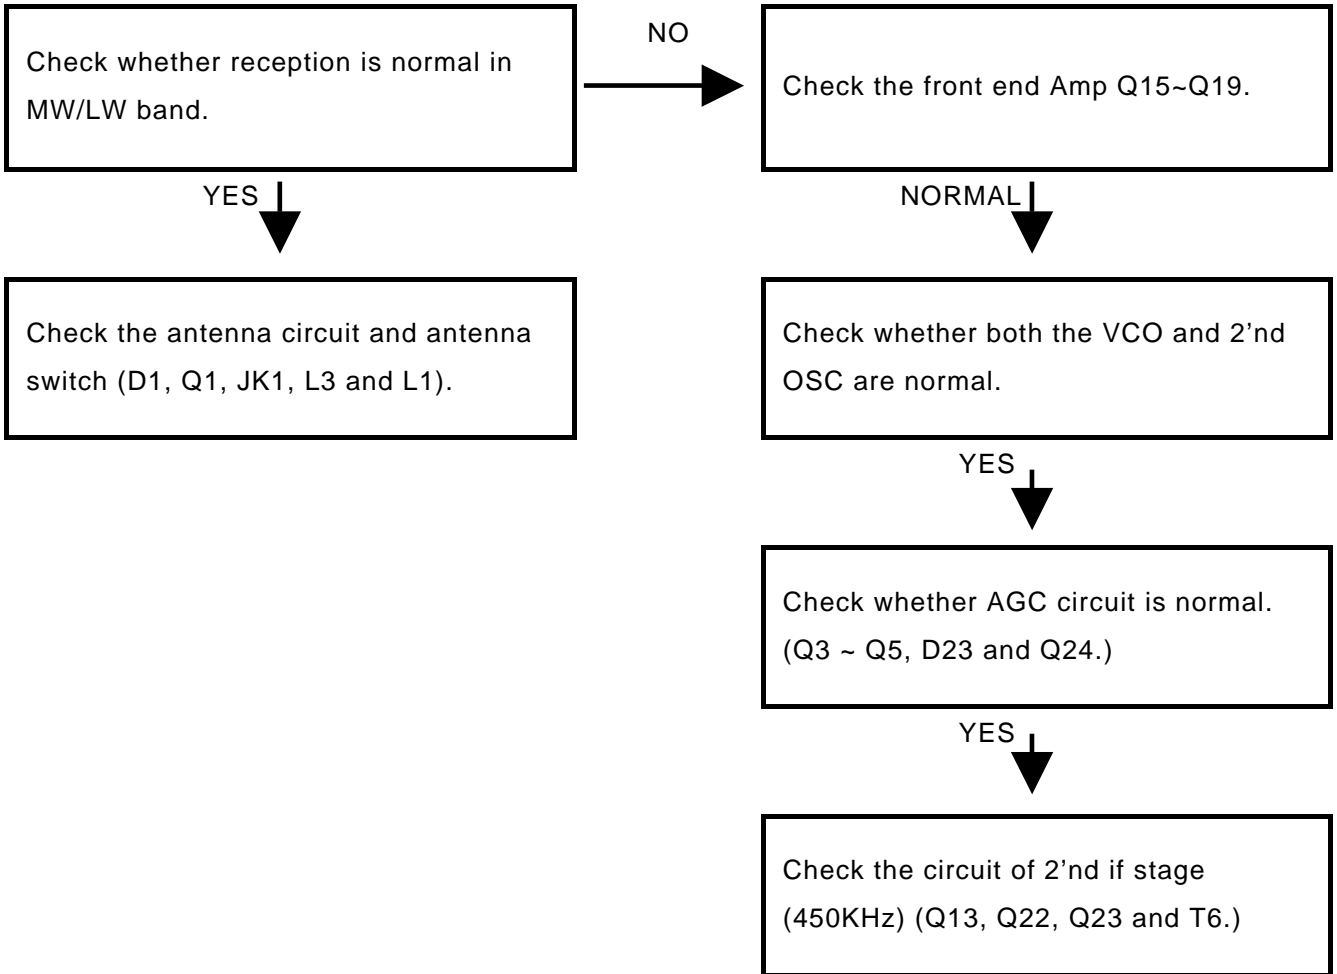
Check whether reception is normal in MW/LW band.

NO

Check the front end Amp Q15~Q19.

YES

Check the antenna circuit and antenna switch (D1, Q1, JK1, L3 and L1).

NORMAL

Check whether both the VCO and 2’nd OSC are normal.

YES

Check whether AGC circuit is normal. (Q3 ~ Q5, D23 and Q24.)

YES

Check the circuit of 2’nd if stage (450KHz) (Q13, Q22, Q23 and T6.)